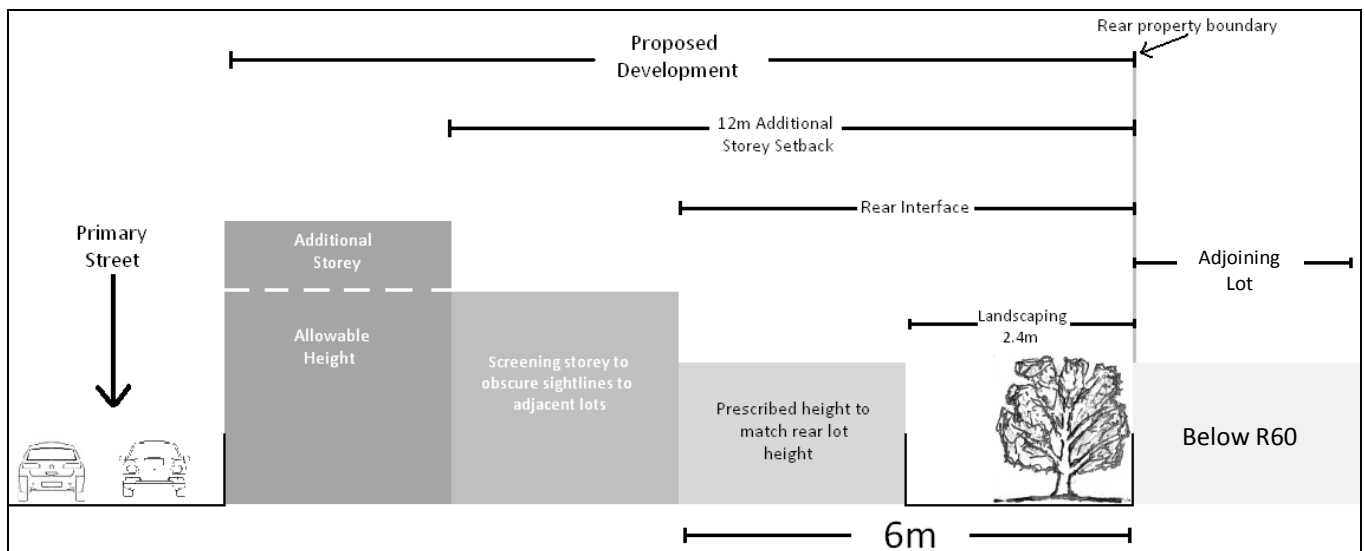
Rear property boundary

Proposed Development

12m Additional Storey Setback

Rear Interface

Primary Street

Additional Storey

Allowable Height

Screening storey to obscure sightlines to adjacent lots

Prescribed height to match rear lot height

Landscaping 2.4m

Adjoining Lot

Below R60

6m